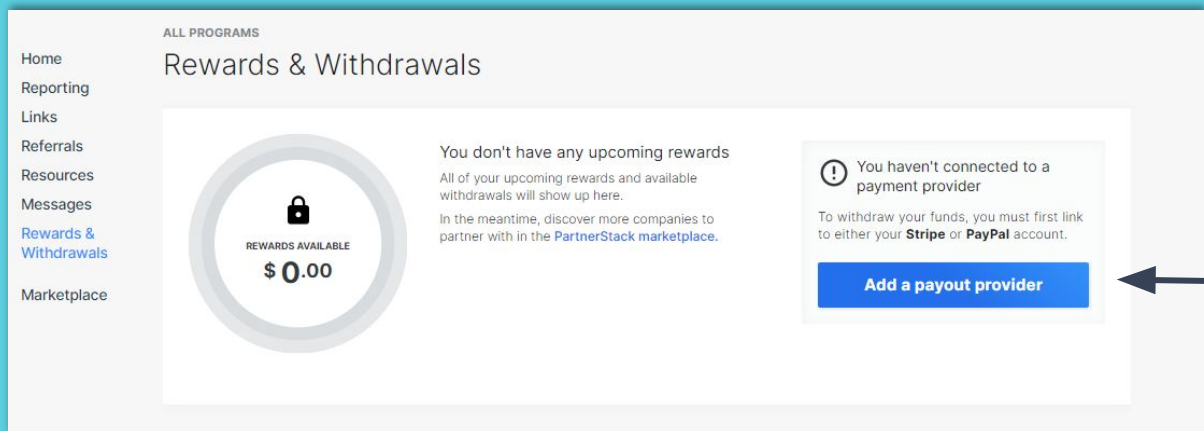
Home
Reporting
Links
Referrals
Resources
Messages
Rewards & Withdrawals
Marketplace

ALL PROGRAMS

Rewards & Withdrawals

REWARDS AVAILABLE
\$ 0.00

You don't have any upcoming rewards

All of your upcoming rewards and available withdrawals will show up here.

In the meantime, discover more companies to partner with in the PartnerStack marketplace.

You haven't connected to a payment provider

To withdraw your funds, you must first link to either your Stripe or PayPal account.

Add a payout provider